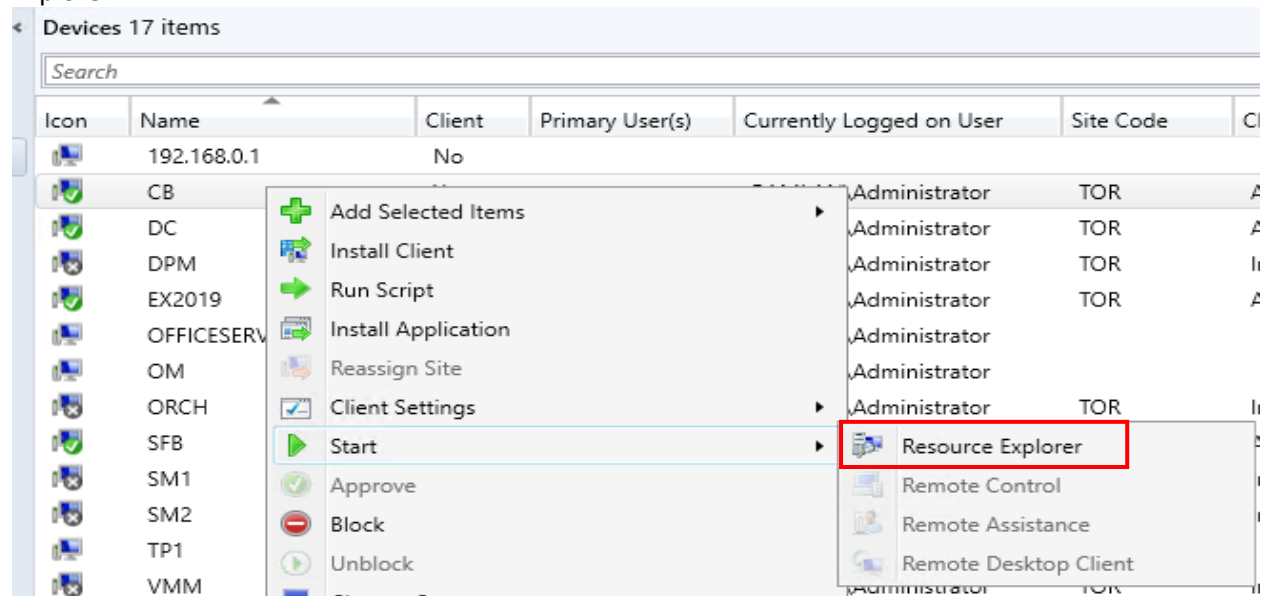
Devices 17 items

Search

| Icon | Name | Client | Primary User(s) | Currently Logged on User | Site Code | C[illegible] |
|---|---|---|---|---|---|---|
| | 192.168.0.1 | No | | | | |
| | CB | | | \Administrator | TOR | A |
| | DC | | | \Administrator | TOR | A |
| | DPM | | | \Administrator | TOR | I |
| | EX2019 | | | \Administrator | TOR | A |
| | OFFICESERV | | | \Administrator | | |
| | OM | | | \Administrator | | |
| | ORCH | | | \Administrator | TOR | I |
| | SFB | | | | | |
| | SM1 | | | | | |
| | SM2 | | | | | |
| | TP1 | | | | | |
| | VMM | | | | | |

Add Selected Items
Install Client
Run Script
Install Application
Reassign Site
Client Settings
Start
Approve
Block
Unblock

Resource Explorer
Remote Control
Remote Assistance
Remote Desktop Client